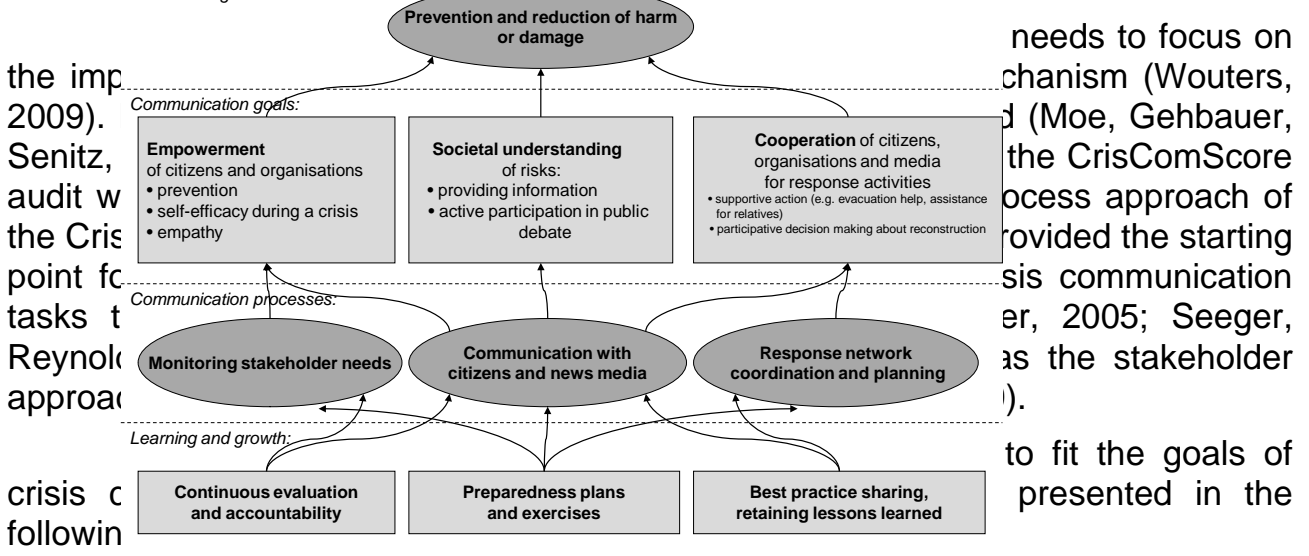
Prevention and reduction of harm or damage

needs to focus on the imp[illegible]chanism (Wouters, 2009). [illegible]d (Moe, Gehbauer, Senitz, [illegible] the CrisComScore audit w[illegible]ocess approach of the Cris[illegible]rovided the starting point fo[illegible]sis communication tasks t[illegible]er, 2005; Seeger, Reynol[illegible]as the stakeholder approa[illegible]).

Communication goals:

**Empowerment** of citizens and organisations
• prevention
• self-efficacy during a crisis
• empathy

**Societal understanding** of risks:
• providing information
• active participation in public debate

**Cooperation** of citizens, organisations and media for response activities
• supportive action (e.g. evacuation help, assistance for relatives)
• participative decision making about reconstruction

Communication processes:

Monitoring stakeholder needs

Communication with citizens and news media

Response network coordination and planning

Learning and growth:

Continuous evaluation and accountability

Preparedness plans and exercises

Best practice sharing, retaining lessons learned

to fit the goals of crisis c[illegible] presented in the followin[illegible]